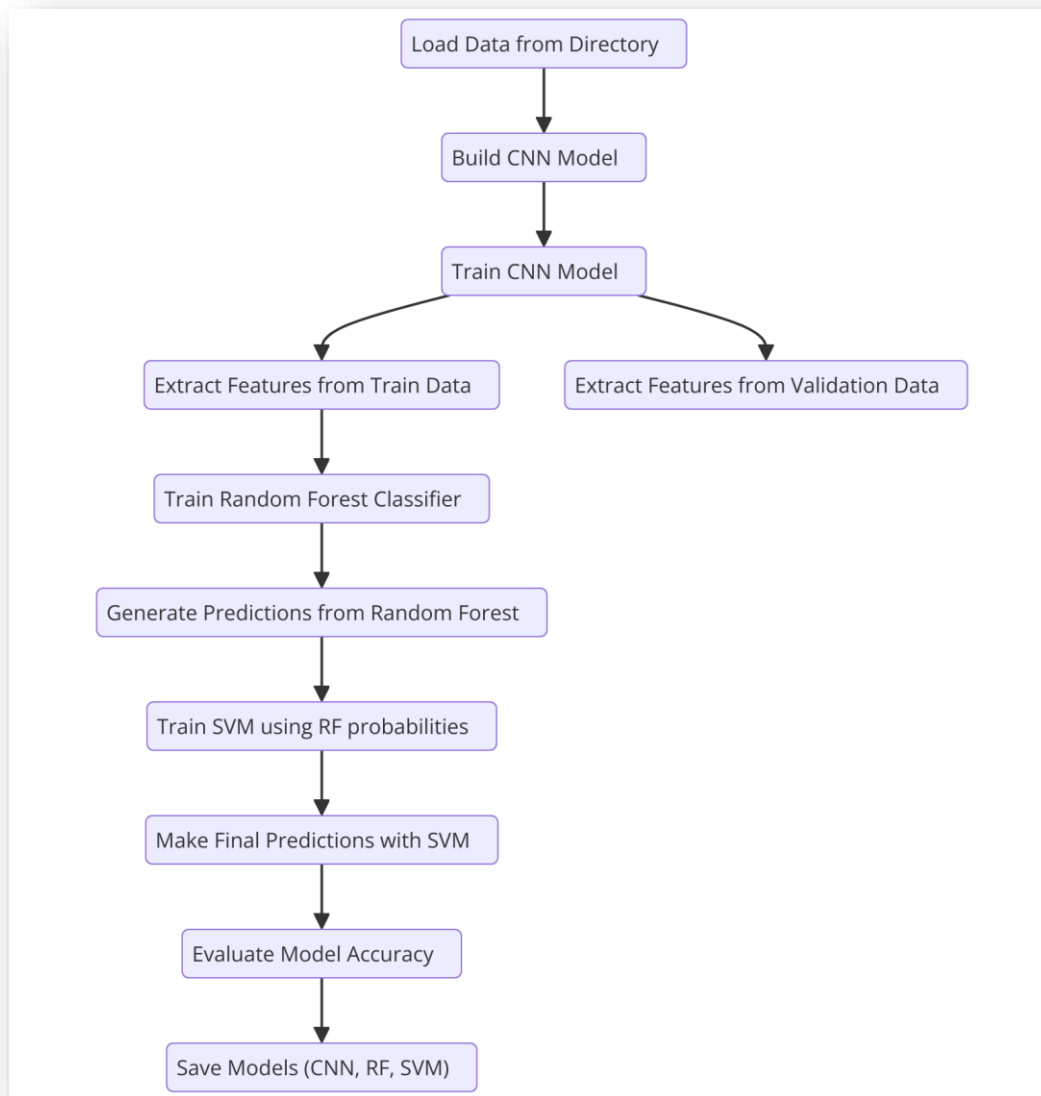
Load Data from Directory

Build CNN Model

Train CNN Model

Extract Features from Train Data

Extract Features from Validation Data

Train Random Forest Classifier

Generate Predictions from Random Forest

Train SVM using RF probabilities

Make Final Predictions with SVM

Evaluate Model Accuracy

Save Models (CNN, RF, SVM)